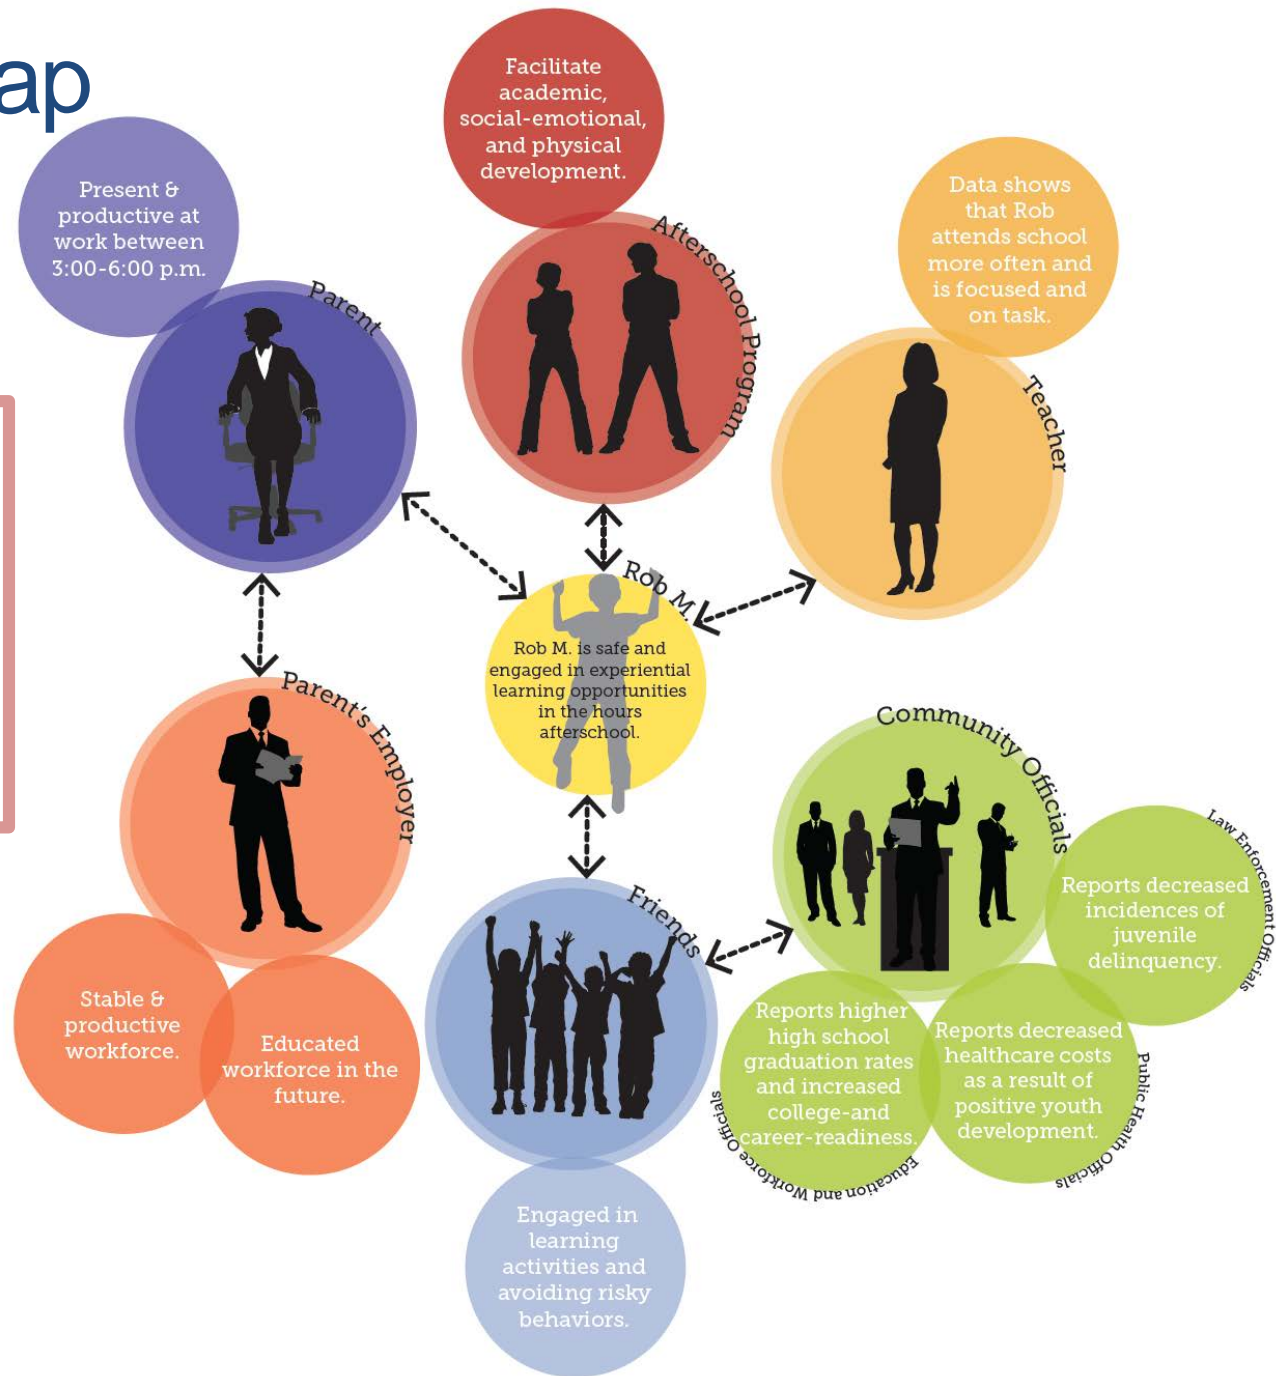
ap

Present & productive at work between 3:00-6:00 p.m.

Parent

Facilitate academic, social-emotional, and physical development.

Afterschool Program

Data shows that Rob attends school more often and is focused and on task.

Teacher

Rob M.

Rob M. is safe and engaged in experiential learning opportunities in the hours afterschool.

Parent's Employer

Stable & productive workforce.

Educated workforce in the future.

Friends

Engaged in learning activities and avoiding risky behaviors.

Community Officials

Law Enforcement Officials

Reports decreased incidences of juvenile delinquency.

Reports higher high school graduation rates and increased college-and career-readiness.

Education and Workforce Officials

Reports decreased healthcare costs as a result of positive youth development.

Public Health Officials